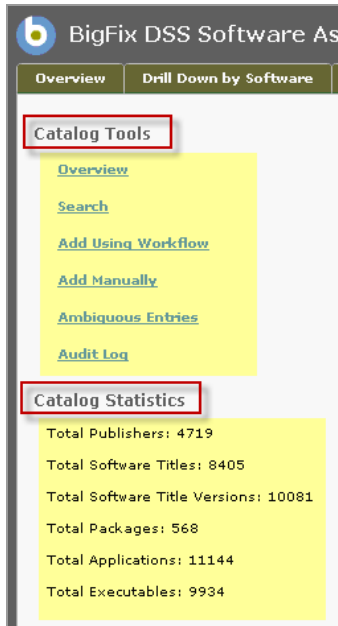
BigFix DSS Software As

Overview | Drill Down by Software

Catalog Tools

Overview

Search

Add Using Workflow

Add Manually

Ambiguous Entries

Audit Log

Catalog Statistics

Total Publishers: 4719

Total Software Titles: 8405

Total Software Title Versions: 10081

Total Packages: 568

Total Applications: 11144

Total Executables: 9934